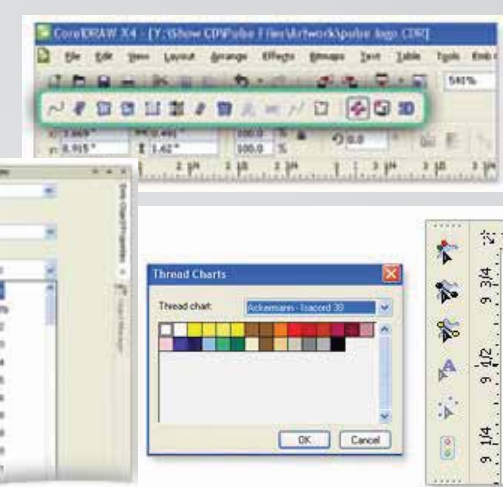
CorelDRAW X4 - [Y:\Show CD\Pulse Files\Artwork\pulse logo.CDR]

File Edit View Layout Arrange Effects Bitmaps Text Table Tools

541%

3.669"
6.915"
1.42"
100.0 %
100.0 %
0.0

Thread Charts

Thread chart: Ackermann - Isacord 30

OK Cancel

9 3/4
9 1/2
9 1/4